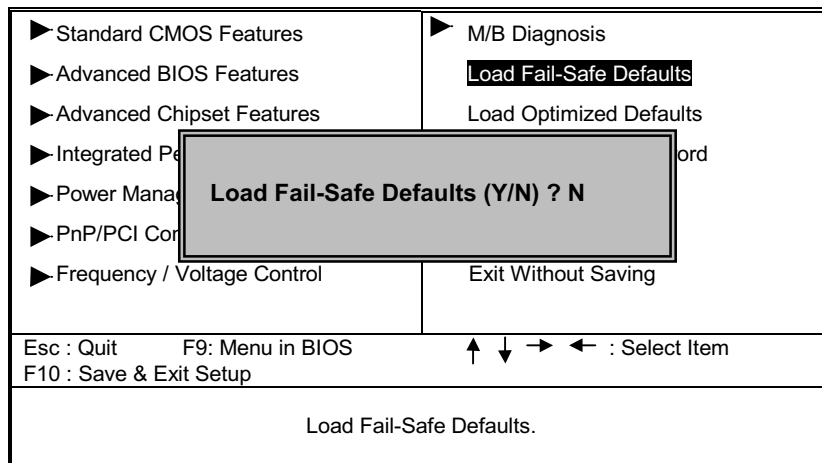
►Standard CMOS Features
►Advanced BIOS Features
►Advanced Chipset Features
►Integrated Pe
►Power Manag
►PnP/PCI Cor
►Frequency / Voltage Control

► M/B Diagnosis
Load Fail-Safe Defaults
Load Optimized Defaults
ord
Exit Without Saving

Load Fail-Safe Defaults (Y/N) ? N

Esc : Quit F9: Menu in BIOS
F10 : Save & Exit Setup

↑ ↓ → ← : Select Item

Load Fail-Safe Defaults.